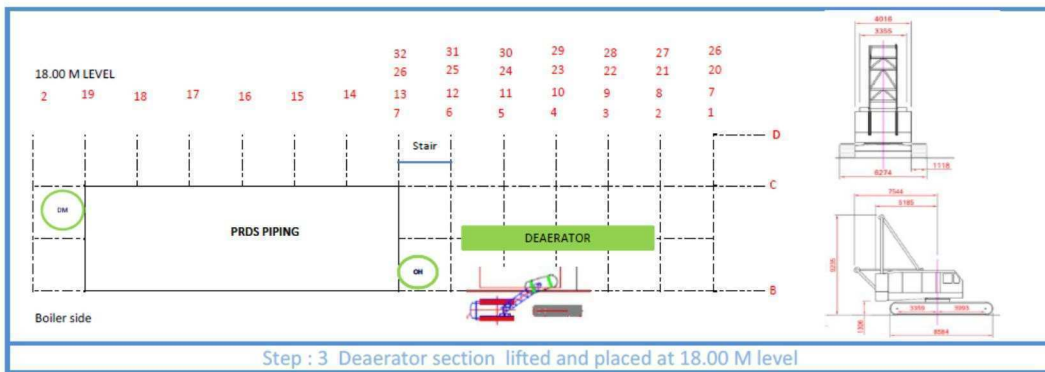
18.00 M LEVEL

2 19 18 17 16 15 14

32 31 30 29 28 27 26
26 25 24 23 22 21 20
13 12 11 10 9 8 7
7 6 5 4 3 2 1

D
C
B

Stair

DM

PRDS PIPING

DEAERATOR

OH

Boiler side

4018
3355
6274
1118
7544
5185
9336
3350
3085
9584
120

Step : 3 Deaerator section lifted and placed at 18.00 M level